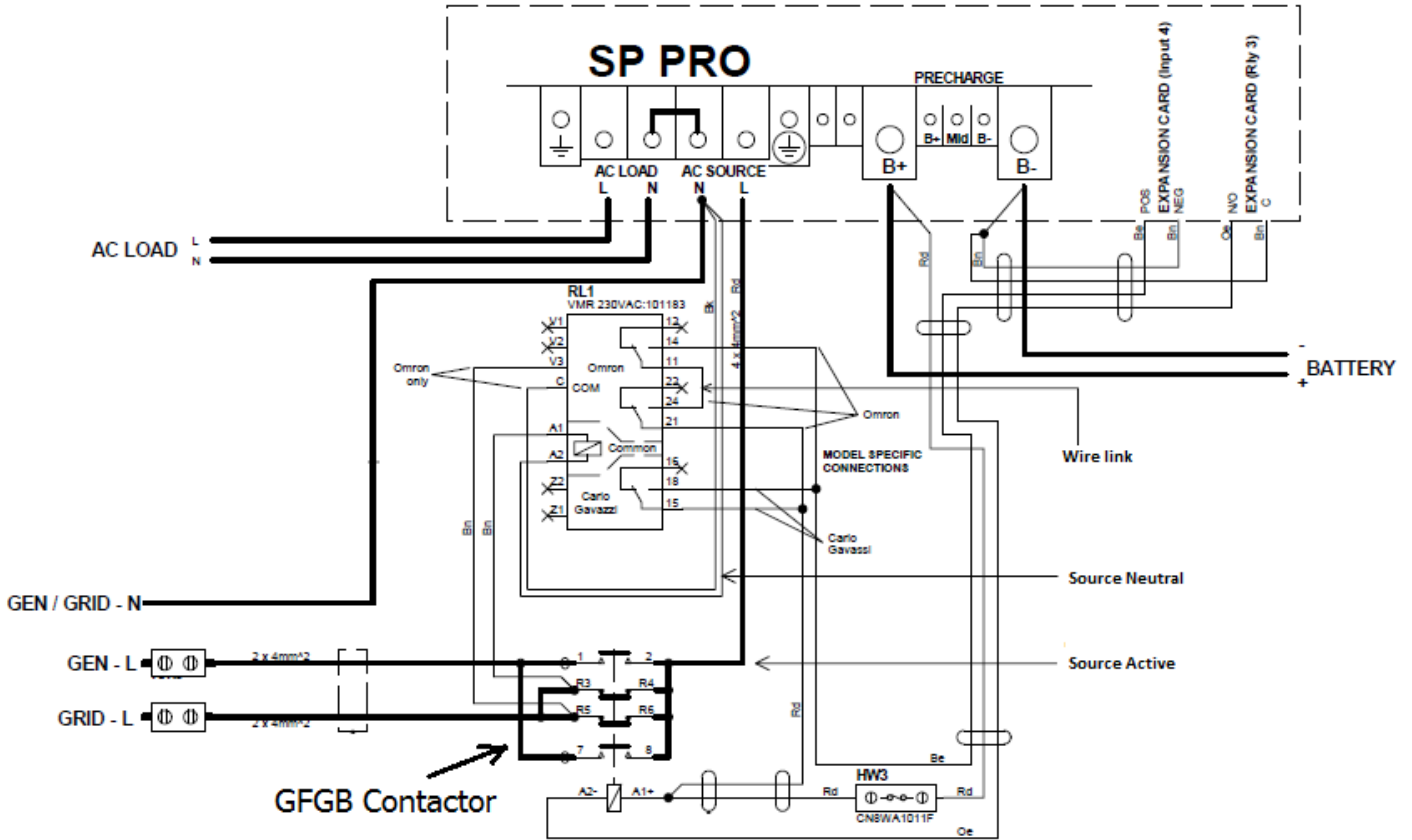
SP PRO

PRECHARGE

B+ Mid B-

B+

B-

AC LOAD

AC SOURCE

L N N L

EXPANSION CARD (Input 4)
POS NEG

EXPANSION CARD (Rly 3)
NO C

Be Bn Oe Bn

Bn

Rd

AC LOAD L N

RL1
VMR 230VAC:101183

Bk

Rd

4 x 4mm^2

V1
V2
V3
C
COM
Omron
Omron only

12
14
11
23
24
21

Omron

A1
A2
Common
Z2
Z1
Carlo Gavazzi

16
18
15

MODEL SPECIFIC CONNECTIONS

Carlo Gavassi

BATTERY
-
+

Wire link

Bn Bn

Source Neutral

GEN / GRID - N

GEN - L

2 x 4mm^2

1 2
R3 R4
R5 R6
7 8

Source Active

GRID - L

2 x 4mm^2

Rd

Be

GFGB Contactor

A2- A1+

Rd

HW3

CN8WA1011F

Rd

Oe